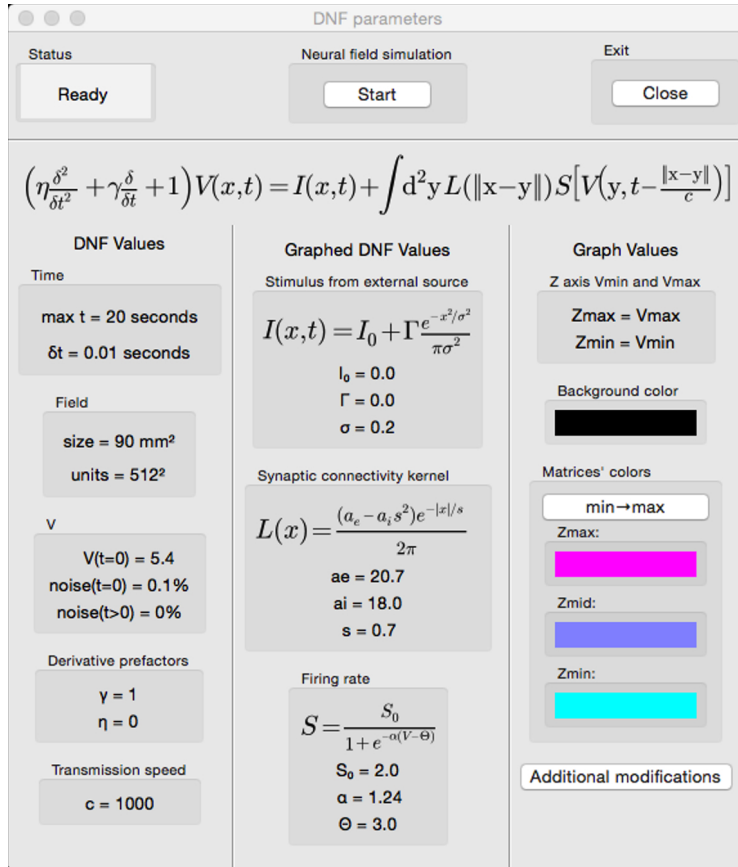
DNF parameters

Status
Ready

Neural field simulation
Start

Exit
Close

$\left(\eta\frac{\delta^2}{\delta t^2}+\gamma\frac{\delta}{\delta t}+1\right)V(x,t)=I(x,t)+\int d^2y\,L(\|x-y\|)\,S\left[V\left(y,t-\frac{\|x-y\|}{c}\right)\right]$

DNF Values

Time
max t = 20 seconds
δt = 0.01 seconds

Field
size = 90 mm²
units = 512²

V
V(t=0) = 5.4
noise(t=0) = 0.1%
noise(t>0) = 0%

Derivative prefactors
γ = 1
η = 0

Transmission speed
c = 1000

Graphed DNF Values

Stimulus from external source
$I(x,t)=I_0+\Gamma\frac{e^{-x^2/\sigma^2}}{\pi\sigma^2}$
I₀ = 0.0
Γ = 0.0
σ = 0.2

Synaptic connectivity kernel
$L(x)=\frac{(a_e-a_i s^2)e^{-|x|/s}}{2\pi}$
ae = 20.7
ai = 18.0
s = 0.7

Firing rate
$S=\frac{S_0}{1+e^{-\alpha(V-\Theta)}}$
S₀ = 2.0
α = 1.24
Θ = 3.0

Graph Values

Z axis Vmin and Vmax
Zmax = Vmax
Zmin = Vmin

Background color

Matrices' colors
min→max
Zmax:
Zmid:
Zmin:

Additional modifications